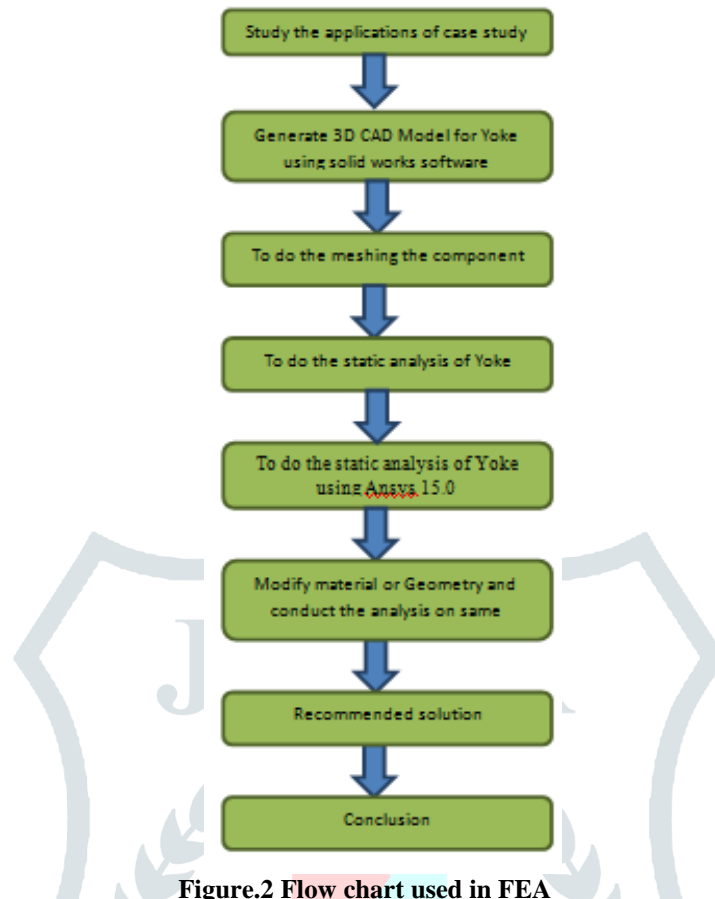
Study the applications of case study

Generate 3D CAD Model for Yoke using solid works software

To do the meshing the component

To do the static analysis of Yoke

To do the static analysis of Yoke using Ansys 15.0

Modify material or Geometry and conduct the analysis on same

Recommended solution

Conclusion

**Figure.2 Flow chart used in FEA**